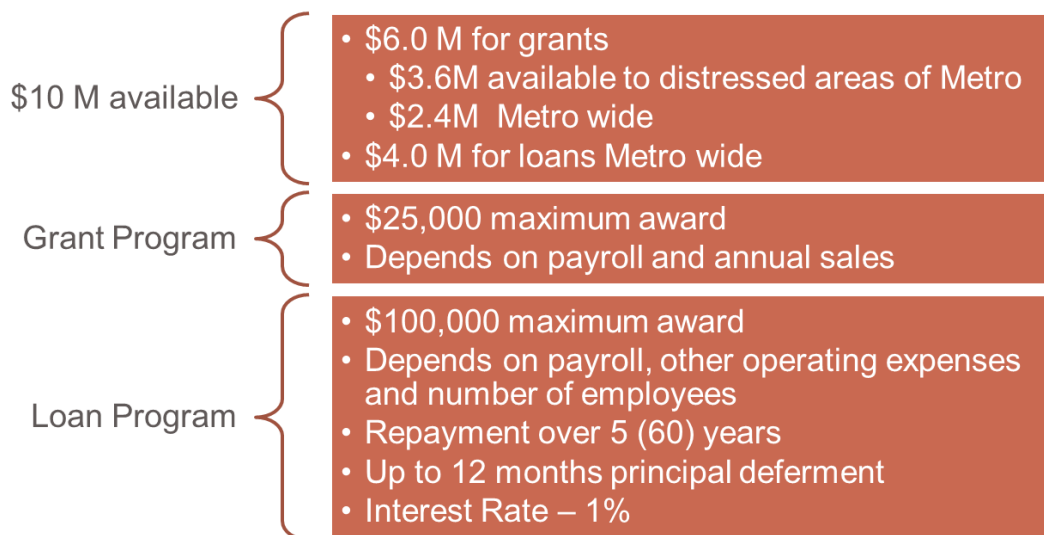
$10 M available

- \$6.0 M for grants
  - \$3.6M available to distressed areas of Metro
  - \$2.4M Metro wide
- \$4.0 M for loans Metro wide

Grant Program

- \$25,000 maximum award
- Depends on payroll and annual sales

Loan Program

- \$100,000 maximum award
- Depends on payroll, other operating expenses and number of employees
- Repayment over 5 (60) years
- Up to 12 months principal deferment
- Interest Rate – 1%